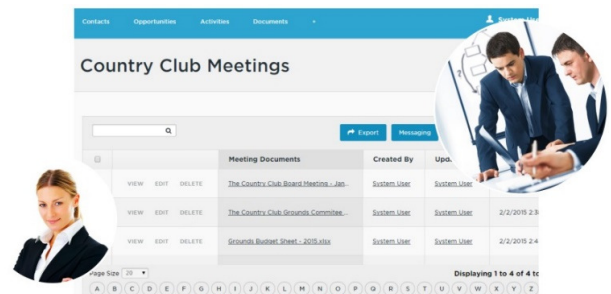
Contacts Opportunities Activities Documents ▾ System Use

Country Club Meetings

Export Messaging

| | | Meeting Documents | Created By | Upd |
|---|---|---|---|---|
| | VIEW EDIT DELETE | The Country Club Board Meeting - Jan... | System User | System User |
| | VIEW EDIT DELETE | The Country Club Grounds Commitee ... | System User | System User | 2/2/2015 2:3 |
| | VIEW EDIT DELETE | Grounds Budget Sheet - 2015.xlsx | System User | System User | 2/2/2015 2:4 |

Page Size 20 ▾

Displaying 1 to 4 of 4 t

A B C D E F G H I J K L M N O P Q R S T U V W X Y Z